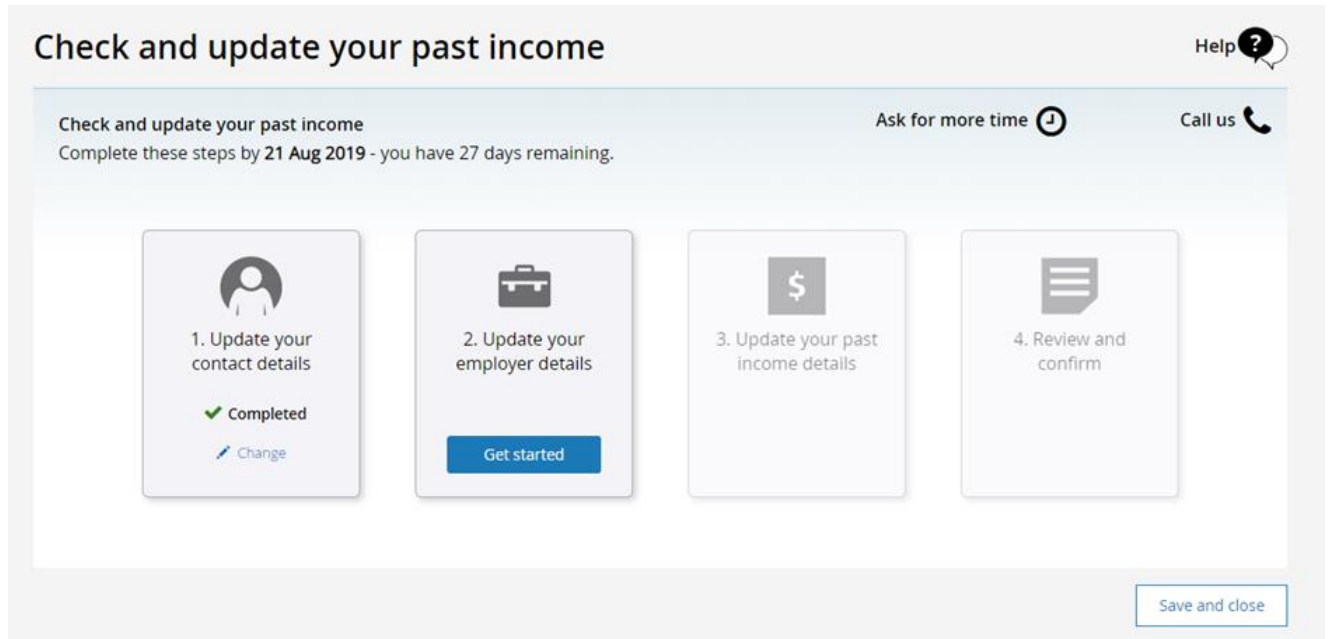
Check and update your past income

Help

Check and update your past income
Complete these steps by **21 Aug 2019** - you have 27 days remaining.

Ask for more time

Call us

1. Update your contact details

Completed

Change

2. Update your employer details

Get started

$

3. Update your past income details

4. Review and confirm

Save and close